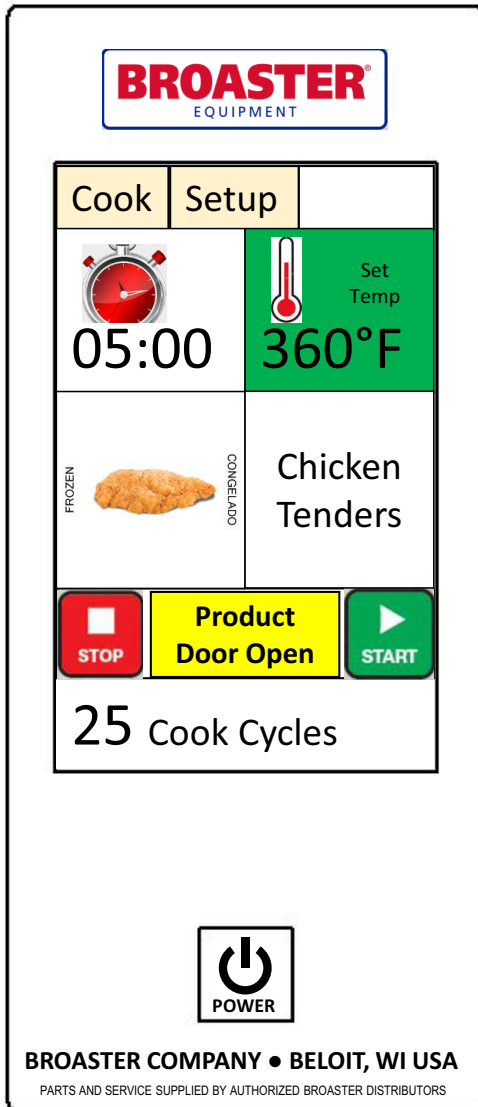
BROASTER®
EQUIPMENT

Cook
Setup

05:00

Set
Temp
360°F

FROZEN
CONGELADO

Chicken
Tenders

STOP
Product
Door Open
START

25 Cook Cycles

POWER

BROASTER COMPANY ● BELOIT, WI USA
PARTS AND SERVICE SUPPLIED BY AUTHORIZED BROASTER DISTRIBUTORS